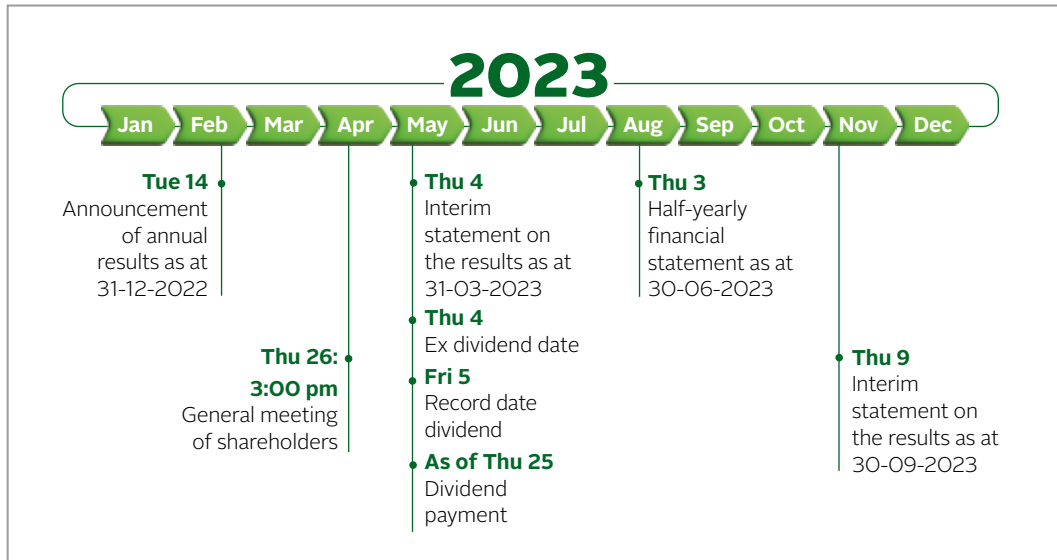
2023

Jan Feb Mar Apr May Jun Jul Aug Sep Oct Nov Dec

Tue 14
Announcement of annual results as at 31-12-2022

Thu 26: 3:00 pm
General meeting of shareholders

Thu 4
Interim statement on the results as at 31-03-2023

Thu 4
Ex dividend date

Fri 5
Record date dividend

As of Thu 25
Dividend payment

Thu 3
Half-yearly financial statement as at 30-06-2023

Thu 9
Interim statement on the results as at 30-09-2023